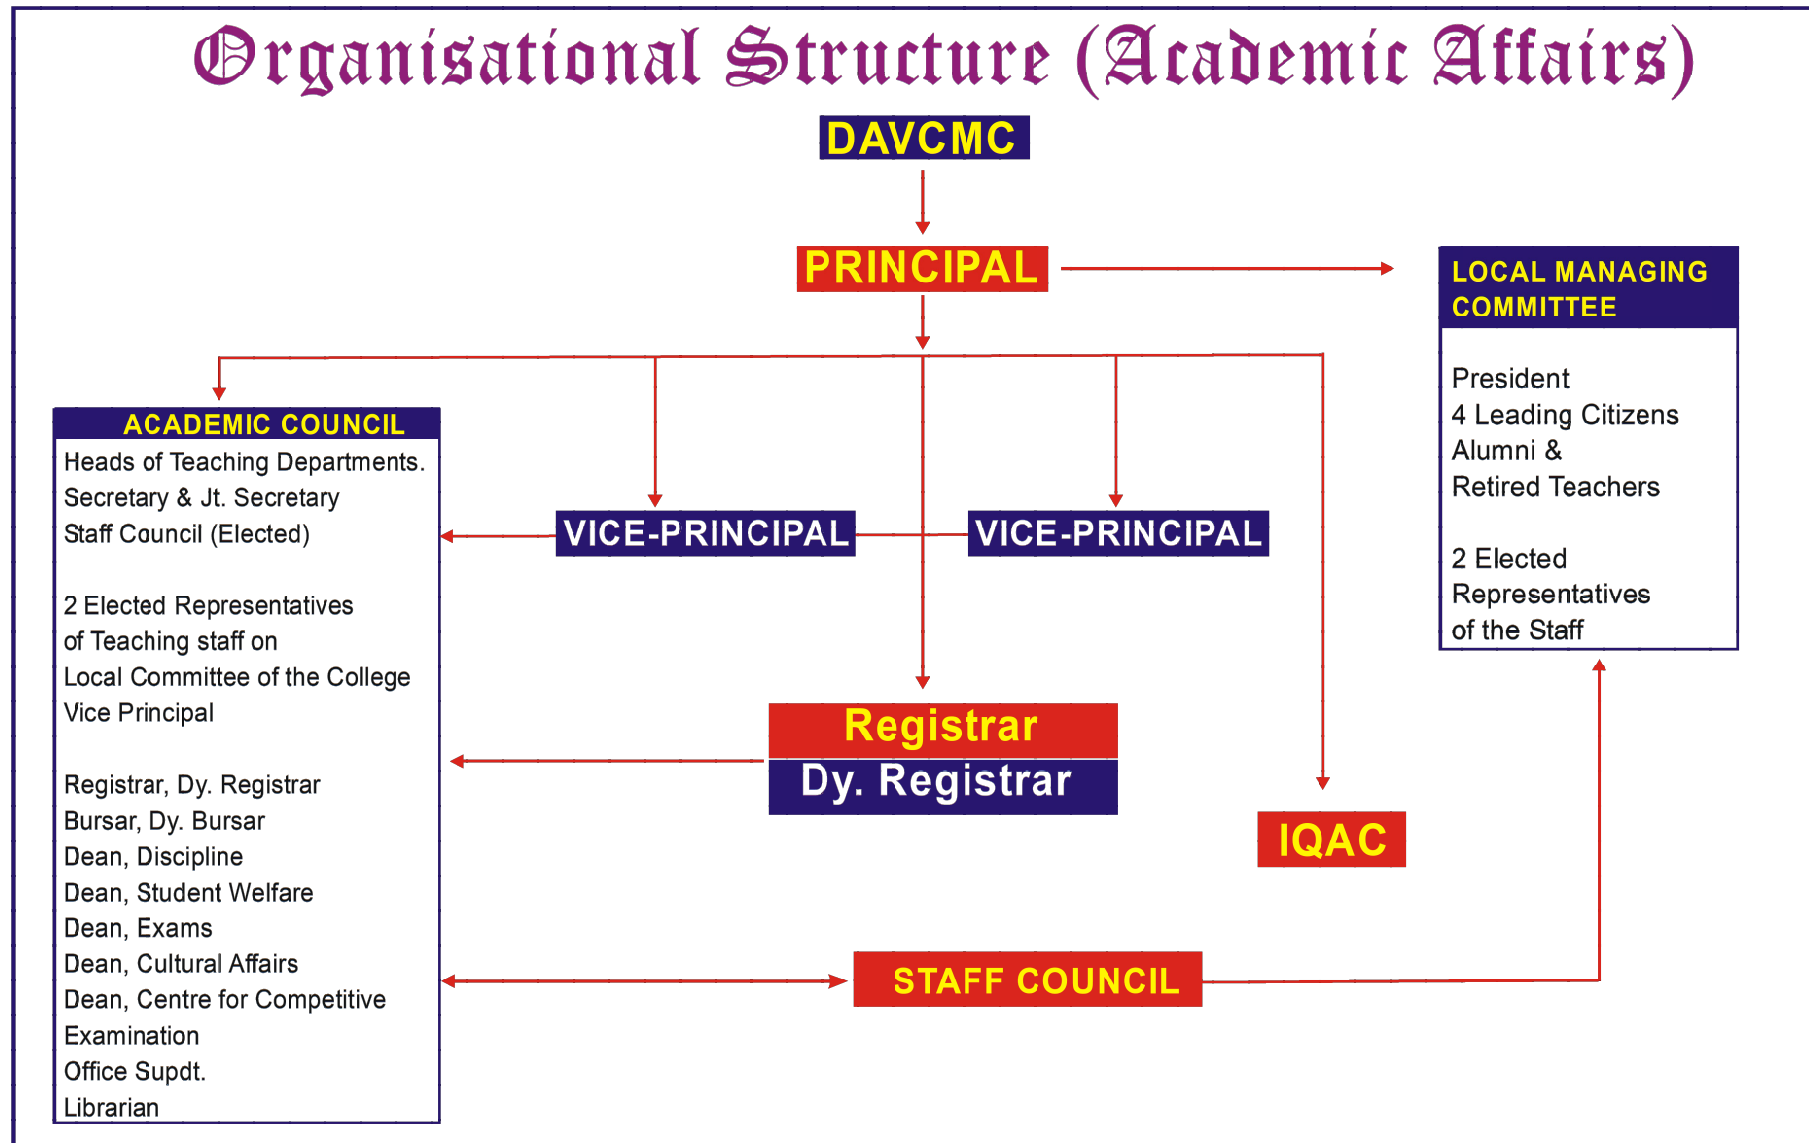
Organisational Structure (Academic Affairs)

DAVCMC

PRINCIPAL

LOCAL MANAGING COMMITTEE

President
4 Leading Citizens
Alumni &
Retired Teachers

2 Elected Representatives of the Staff

ACADEMIC COUNCIL

Heads of Teaching Departments.
Secretary & Jt. Secretary
Staff Council (Elected)

2 Elected Representatives of Teaching staff on Local Committee of the College
Vice Principal

Registrar, Dy. Registrar
Bursar, Dy. Bursar
Dean, Discipline
Dean, Student Welfare
Dean, Exams
Dean, Cultural Affairs
Dean, Centre for Competitive Examination
Office Supdt.
Librarian

VICE-PRINCIPAL

VICE-PRINCIPAL

Registrar

Dy. Registrar

IQAC

STAFF COUNCIL